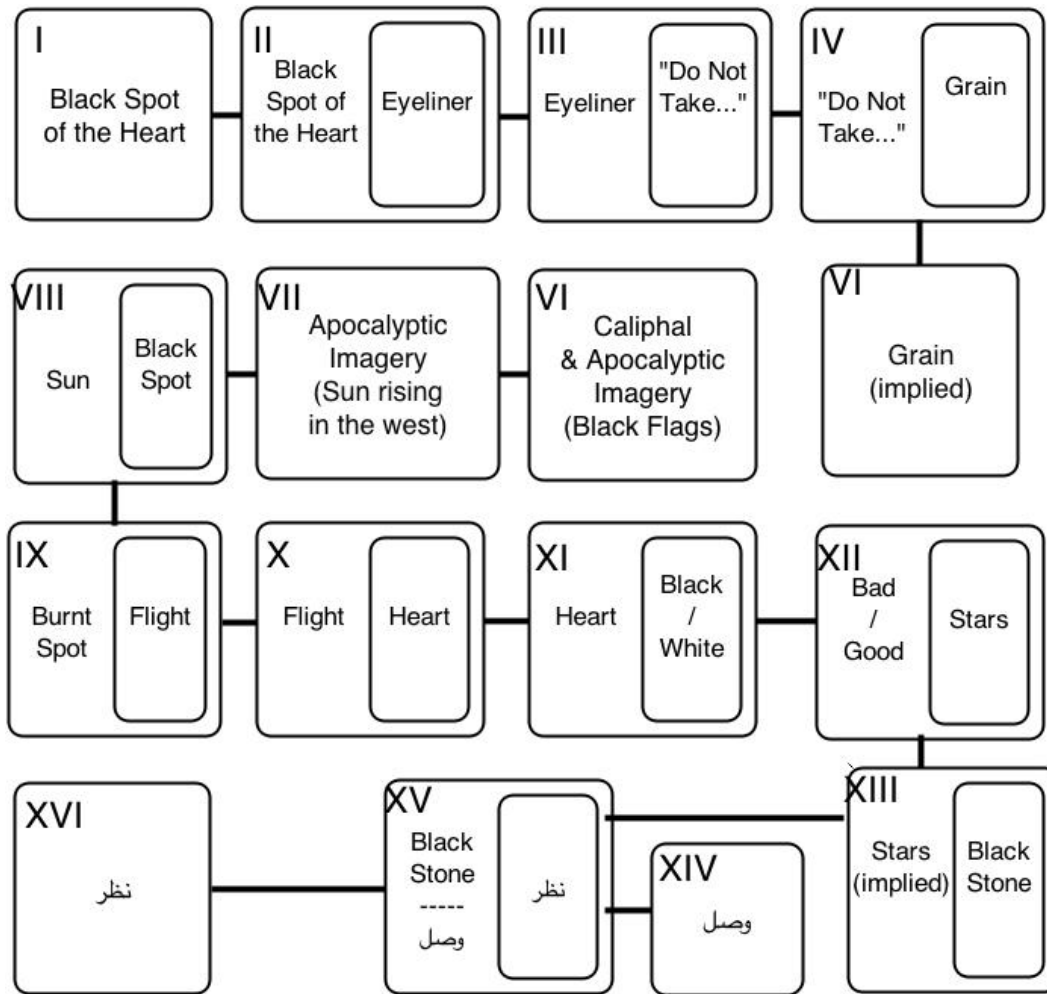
I
Black Spot of the Heart

II
Black Spot of the Heart
Eyeliner

III
Eyeliner
"Do Not Take..."

IV
"Do Not Take..."
Grain

VI
Grain (implied)

VI
Caliphal & Apocalyptic Imagery (Black Flags)

VII
Apocalyptic Imagery (Sun rising in the west)

VIII
Sun
Black Spot

IX
Burnt Spot
Flight

X
Flight
Heart

XI
Heart
Black / White

XII
Bad / Good
Stars

XIII
Stars (implied)
Black Stone

XIV
وصل

XV
Black Stone ----- وصل
نظر

XVI
نظر